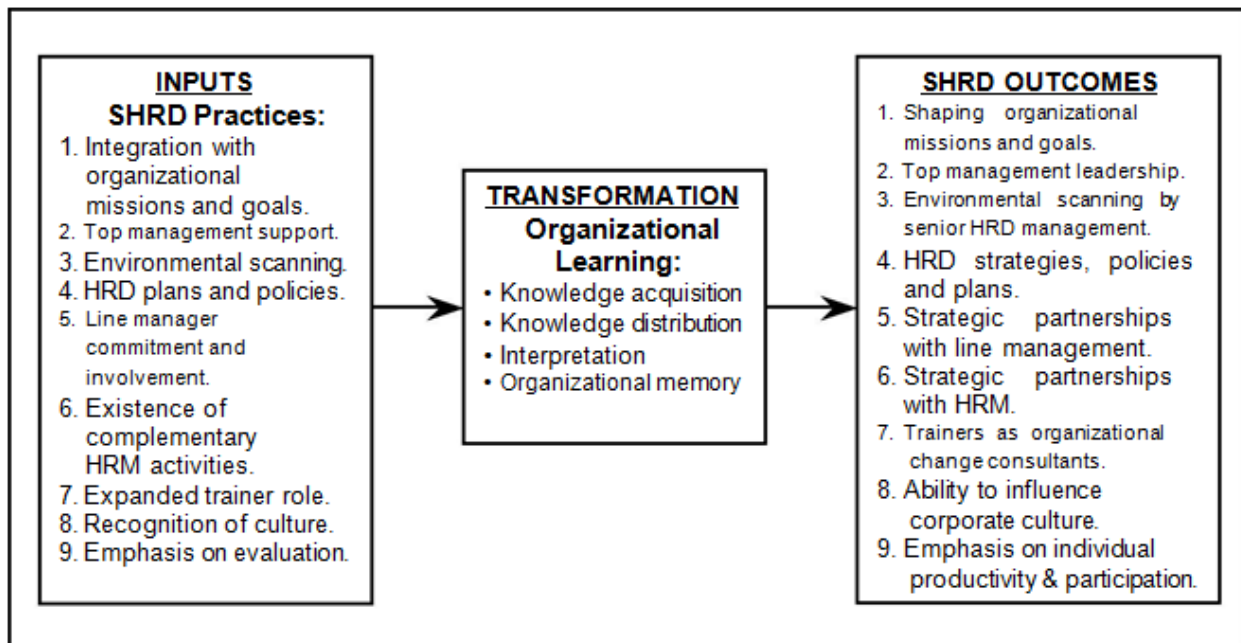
INPUTS
SHRD Practices:
1. Integration with organizational missions and goals.
2. Top management support.
3. Environmental scanning.
4. HRD plans and policies.
5. Line manager commitment and involvement.
6. Existence of complementary HRM activities.
7. Expanded trainer role.
8. Recognition of culture.
9. Emphasis on evaluation.

TRANSFORMATION
Organizational Learning:
• Knowledge acquisition
• Knowledge distribution
• Interpretation
• Organizational memory

SHRD OUTCOMES
1. Shaping organizational missions and goals.
2. Top management leadership.
3. Environmental scanning by senior HRD management.
4. HRD strategies, policies and plans.
5. Strategic partnerships with line management.
6. Strategic partnerships with HRM.
7. Trainers as organizational change consultants.
8. Ability to influence corporate culture.
9. Emphasis on individual productivity & participation.